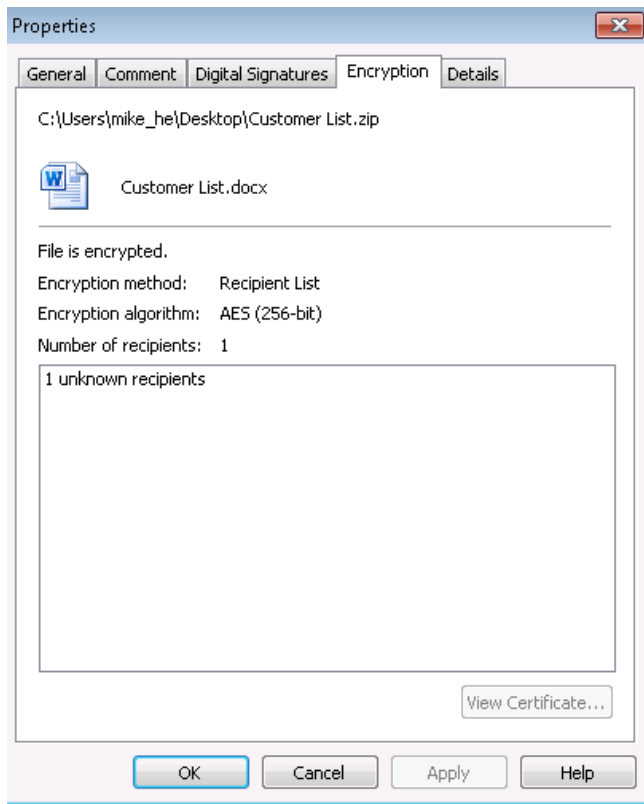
Properties

General | Comment | Digital Signatures | Encryption | Details

C:\Users\mike_he\Desktop\Customer List.zip

Customer List.docx

File is encrypted.

Encryption method: Recipient List

Encryption algorithm: AES (256-bit)

Number of recipients: 1

1 unknown recipients

View Certificate...

OK Cancel Apply Help